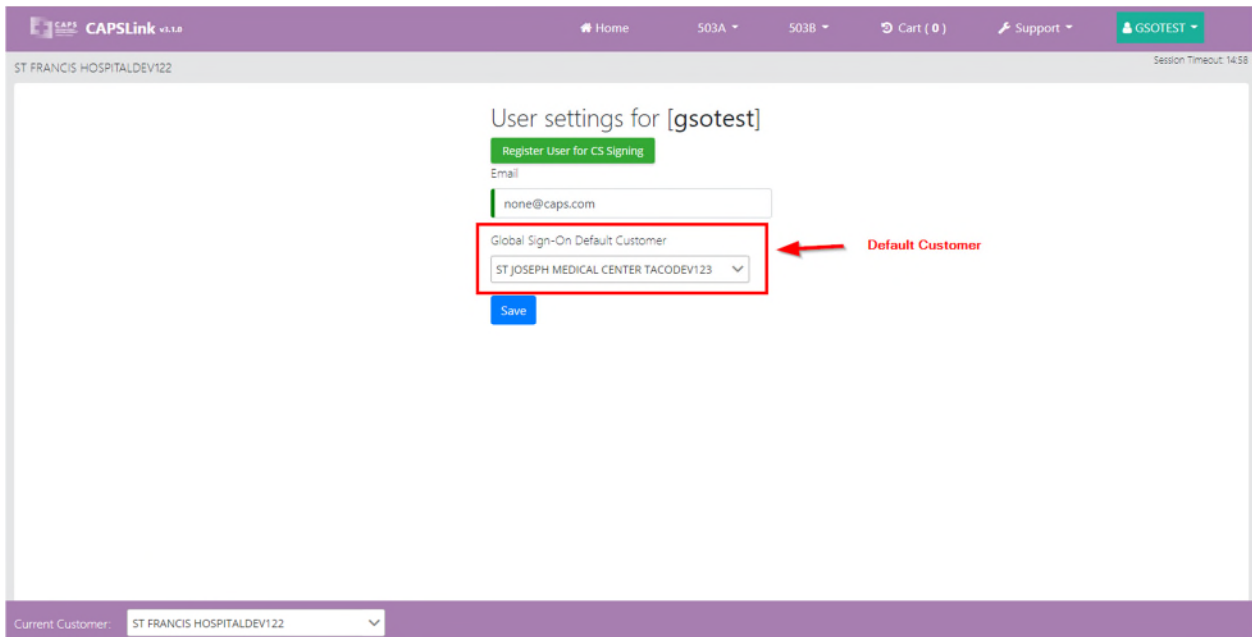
CAPS CAPSLink v3.1.0

Home 503A 503B Cart ( 0 ) Support GSOTEST

ST FRANCIS HOSPITALDEV122

Session Timeout: 14:58

User settings for [gsotest]

Register User for CS Signing

Email

none@caps.com

Global Sign-On Default Customer

ST JOSEPH MEDICAL CENTER TACODEV123

Default Customer

Save

Current Customer: ST FRANCIS HOSPITALDEV122